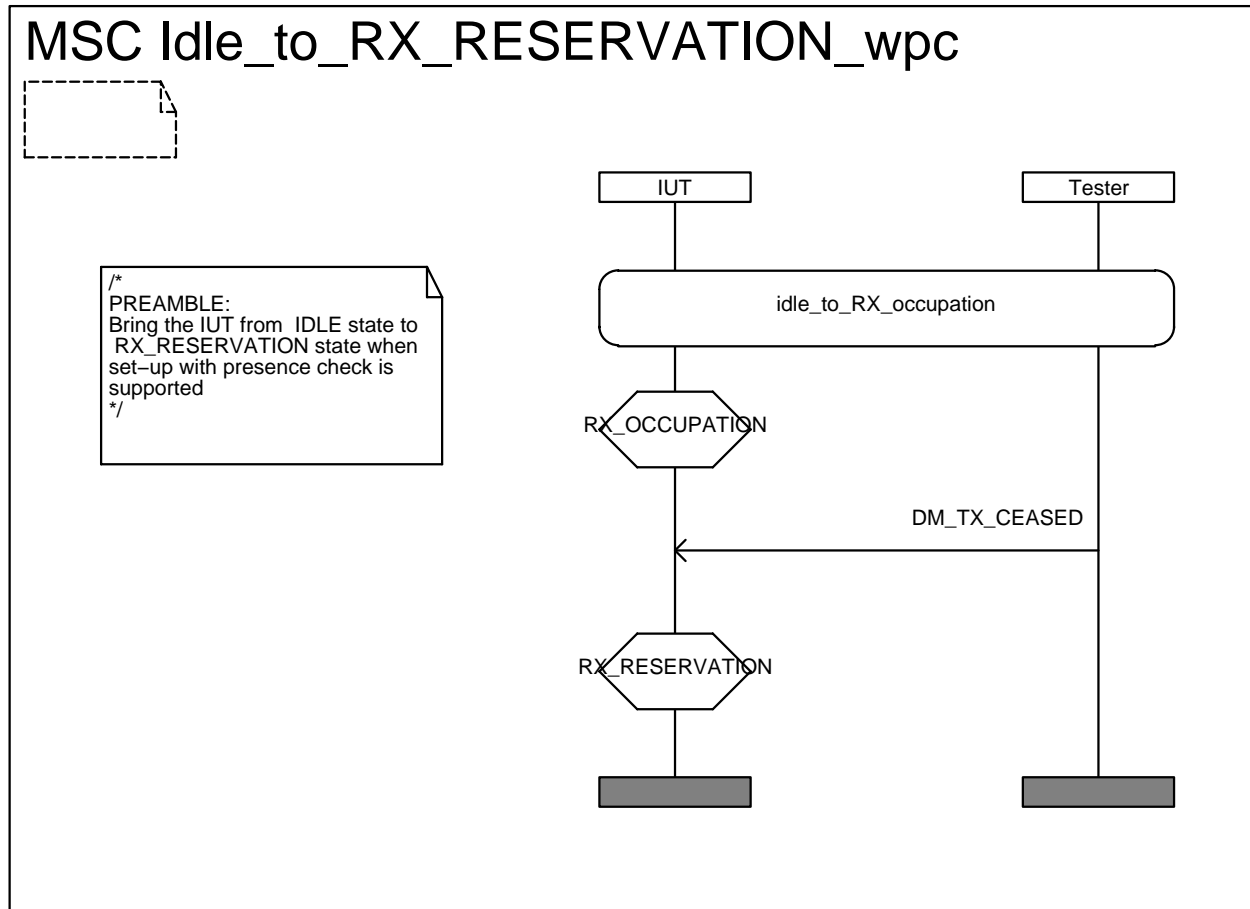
MSC Idle_to_RX_RESERVATION_wpc

IUT

Tester

/*
PREAMBLE:
Bring the IUT from IDLE state to RX_RESERVATION state when set−up with presence check is supported
*/

idle_to_RX_occupation

RX_OCCUPATION

DM_TX_CEASED

RX_RESERVATION